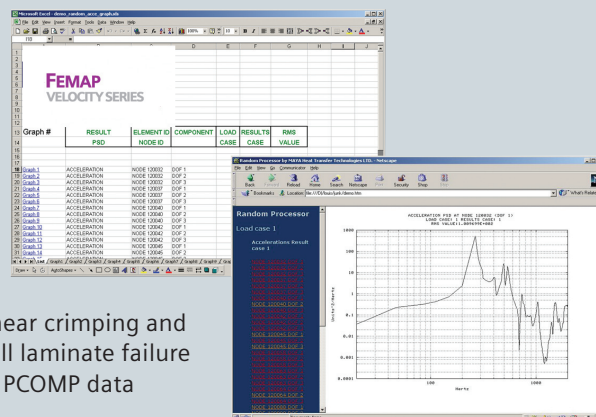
Microsoft Excel - demo_random_acce_graph.xls

File Edit View Insert Format Tools Data Window Help

FEMAP
VELOCITY SERIES

| Graph # | RESULT | ELEMENT ID | COMPONENT | LOAD | RESULTS | RMS |
|---|---|---|---|---|---|---|
| | PSD | NODE ID | | CASE | CASE | VALUE |
| Graph 1 | ACCELERATION | NODE 120032 | DOF 1 | | | |
| Graph 2 | ACCELERATION | NODE 120032 | DOF 2 | | | |
| Graph 3 | ACCELERATION | NODE 120032 | DOF 3 | | | |
| Graph 4 | ACCELERATION | NODE 120037 | DOF 1 | | | |
| Graph 5 | ACCELERATION | NODE 120037 | DOF 2 | | | |
| Graph 6 | ACCELERATION | NODE 120037 | DOF 3 | | | |
| Graph 7 | ACCELERATION | NODE 120040 | DOF 1 | | | |
| Graph 8 | ACCELERATION | NODE 120040 | DOF 2 | | | |
| Graph 9 | ACCELERATION | NODE 120040 | DOF 3 | | | |
| Graph 10 | ACCELERATION | NODE 120042 | DOF 1 | | | |
| Graph 11 | ACCELERATION | NODE 120042 | DOF 2 | | | |
| Graph 12 | ACCELERATION | NODE 120042 | DOF 3 | | | |
| Graph 13 | ACCELERATION | NODE 120046 | DOF 1 | | | |
| Graph 14 | ACCELERATION | NODE 120046 | DOF 2 | | | |

Random Processor by MAYA Heat Transfer Technologies LTD. - Netscape

File Edit View Go Communicator Help

Back Forward Reload Home Search Netscape Print Security Shop Stop

Bookmarks Location: file:///D|/bus/Lork/demo.htm What's Related

Random Processor

Load case 1

Accelerations Result case 1

NODE 120032 DOF 1
NODE 120032 DOF 2
NODE 120032 DOF 3
NODE 120037 DOF 1
NODE 120037 DOF 2
NODE 120037 DOF 3
NODE 120040 DOF 1
NODE 120040 DOF 2
NODE 120040 DOF 3
NODE 120042 DOF 1
NODE 120042 DOF 2

ACCELERATION PSD AT NODE 120032 (DOF 1)
LOAD CASE(1) RESULTS CASE(1)
RMS VALUE(1.8096PE+002)

1000
100
10
1
0.1
0.01
0.001
0.0001

Units^2/Hertz

100
1000
Hertz

near crimping and
ll laminate failure
PCOMP data